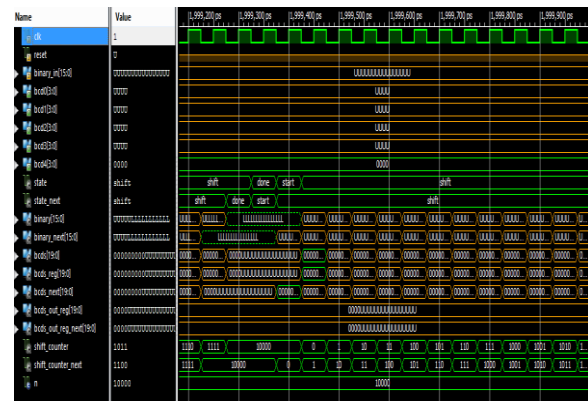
Name | Value | 1,999,200 ps | 1,999,300 ps | 1,999,400 ps | 1,999,500 ps | 1,999,600 ps | 1,999,700 ps | 1,999,800 ps | 1,999,900 ps

clk | 1
reset | U
binary_in[15:0] | UUUUUUUUUUUUUUUU | UUUUUUUUUUUUUUUU
bcd0[3:0] | UUUU | UUUU
bcd1[3:0] | UUUU | UUUU
bcd2[3:0] | UUUU | UUUU
bcd3[3:0] | UUUU | UUUU
bcd4[3:0] | 0000 | 0000
state | shift | shift | done | start | shift
state_next | shift | shift | done | start | shift
binary[15:0] | UUUUUUUUUUUUUUUU | UUU... | UUUUU | UUUUUUUUUUUU | UUUU | UUUU | UUUU | UUUU | UUUU | UUUU | UUUU | UUUU | UUUU | UUUU | UUUU | U
binary_next[15:0] | UUUUUUUUUUUUUUUU | UUU... | UUUUUUUUUUUU | UUUU | UUUU | UUUU | UUUU | UUUU | UUUU | UUUU | UUUU | UUUU | UUUU | UUUU | U
bcds[19:0] | 0000000000UUUUUUUUUU | 0000... | 0000... | 000UUUUUUUUUUUUUUUUU | 0000... | 0000... | 0000... | 0000... | 0000... | 0000... | 0000... | 0000... | 0000... | 0000... | 0
bcds_reg[19:0] | 0000000000UUUUUUUUUU | 0000... | 0000... | 000UUUUUUUUUUUUUUUUU | 0000... | 0000... | 0000... | 0000... | 0000... | 0000... | 0000... | 0000... | 0000... | 0000... | 0
bcds_next[19:0] | 0000000000UUUUUUUUUU | 0000... | 0000UUUUUUUUUUUUUUUU | 00000... | 0000... | 0000... | 0000... | 0000... | 0000... | 0000... | 0000... | 0000... | 0000... | 0
bcds_out_reg[19:0] | 0000UUUUUUUUUUUUUUUU | 0000UUUUUUUUUUUUUUUU
bcds_out_reg_next[19:0] | 0000UUUUUUUUUUUUUUUU | 0000UUUUUUUUUUUUUUUU
shift_counter | 1011 | 1110 | 1111 | 10000 | 0 | 1 | 10 | 11 | 100 | 101 | 110 | 111 | 1000 | 1001 | 1010 | 1
shift_counter_next | 1100 | 1111 | 10000 | 0 | 1 | 10 | 11 | 100 | 101 | 110 | 111 | 1000 | 1001 | 1010 | 1011 | 1
n | 10000 | 10000